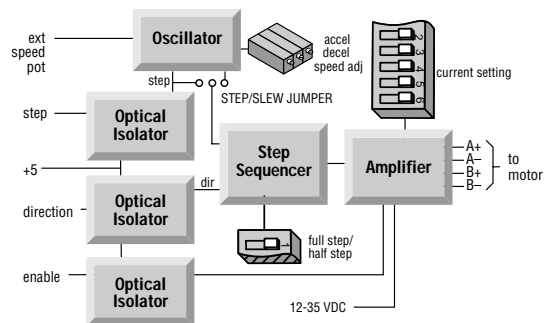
ext speed pot

Oscillator

accel decel speed adj

step

STEP/SLEW JUMPER

1 2 3 4 5

current setting

step

Optical Isolator

Step Sequencer

Amplifier

A+ A– B+ B–

to motor

+5

dir

direction

Optical Isolator

full step/ half step

enable

Optical Isolator

12-35 VDC